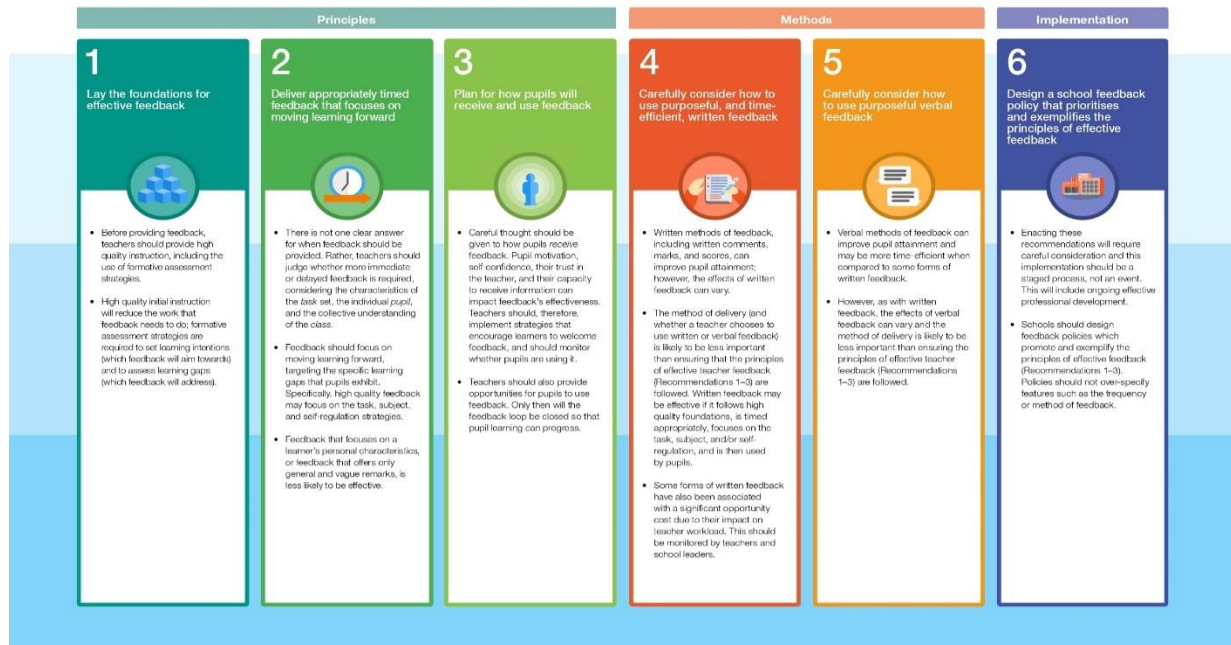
Principles

Methods

Implementation

1

Lay the foundations for effective feedback

- Before providing feedback, teachers should provide high quality instruction, including the use of formative assessment strategies.
- High quality initial instruction will reduce the work that feedback needs to do; formative assessment strategies are required to set learning intentions (which feedback will aim towards) and to assess learning gaps (which feedback will address).

2

Deliver appropriately timed feedback that focuses on moving learning forward

- There is not one clear answer for when feedback should be provided. Rather, teachers should judge whether more immediate or delayed feedback is required, considering the characteristics of the task set, the individual pupil, and the collective understanding of the class.
- Feedback should focus on moving learning forward, targeting the specific learning gaps that pupils exhibit. Specifically, high quality feedback may focus on the task, subject, and self-regulation strategies.
- Feedback that focuses on a learner's personal characteristics, or feedback that offers only general and vague remarks, is less likely to be effective.

3

Plan for how pupils will receive and use feedback

- Careful thought should be given to how pupils receive feedback. Pupil motivation, self confidence, their trust in the teacher, and their capacity to receive information can impact feedback's effectiveness. Teachers should, therefore, implement strategies that encourage learners to welcome feedback, and should monitor whether pupils are using it.
- Teachers should also provide opportunities for pupils to use feedback. Only then will the feedback loop be closed so that pupil learning can progress.

4

Carefully consider how to use purposeful, and time-efficient, written feedback

- Written methods of feedback, including written comments, marks, and scores, can improve pupil attainment; however, the effects of written feedback can vary.
- The method of delivery (and whether a teacher chooses to use written or verbal feedback) is likely to be less important than ensuring that the principles of effective teacher feedback (Recommendations 1–3) are followed. Written feedback may be effective if it follows high quality foundations, is timed appropriately, focuses on the task, subject, and/or self-regulation, and is then used by pupils.
- Some forms of written feedback have also been associated with a significant opportunity cost due to their impact on teacher workload. This should be monitored by teachers and school leaders.

5

Carefully consider how to use purposeful verbal feedback

- Verbal methods of feedback can improve pupil attainment and may be more time-efficient when compared to some forms of written feedback.
- However, as with written feedback, the effects of verbal feedback can vary and the method of delivery is likely to be less important than ensuring the principles of effective teacher feedback (Recommendations 1–3) are followed.

6

Design a school feedback policy that prioritises and exemplifies the principles of effective feedback

- Enacting these recommendations will require careful consideration and this implementation should be a staged process, not an event. This will include ongoing effective professional development.
- Schools should design feedback policies which promote and exemplify the principles of effective feedback (Recommendations 1–3). Policies should not over-specify features such as the frequency or method of feedback.